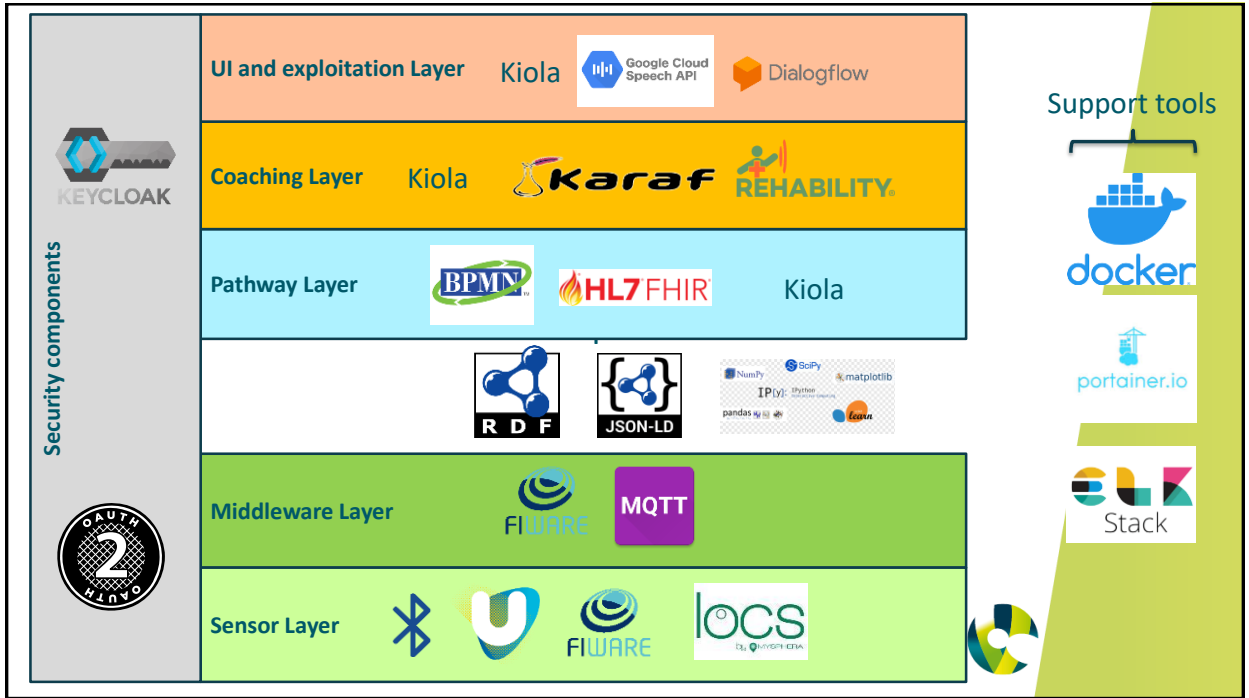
Security components

KEYCLOAK

OAUTH 2 OAUTH

UI and exploitation Layer Kiola Google Cloud Speech API Dialogflow

Coaching Layer Kiola Karaf REHABILITY

Pathway Layer BPMN HL7 FHIR Kiola

RDF JSON-LD NumPy SciPy IP[y]: IPython matplotlib pandas learn

Middleware Layer FIWARE MQTT

Sensor Layer FIWARE locs by MYSPHERA

Support tools

docker

portainer.io

ELK Stack